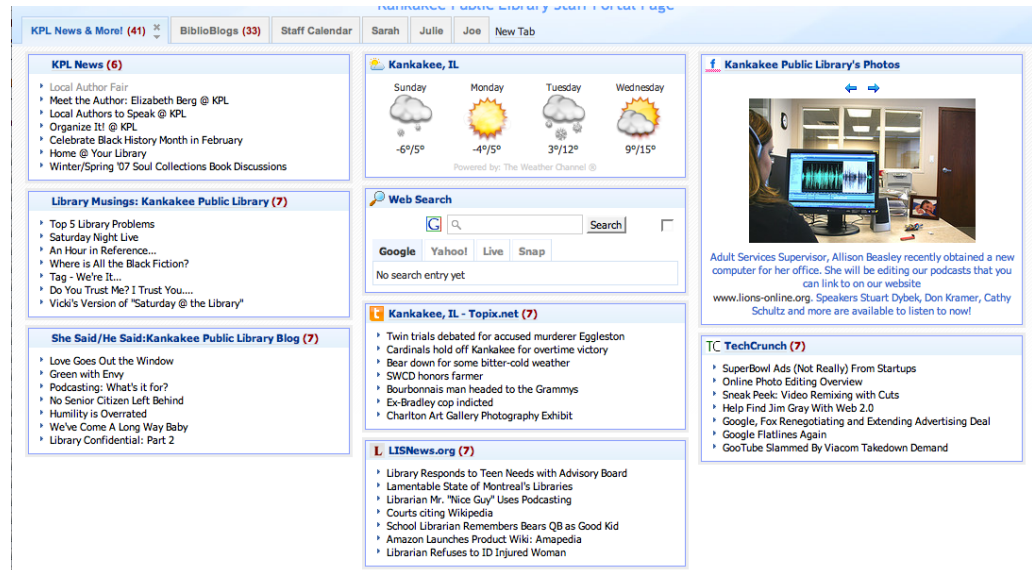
Kankakee Public Library Staff Portal Page

KPL News & More! (41) | BiblioBlogs (33) | Staff Calendar | Sarah | Julie | Joe | New Tab

KPL News (6)
- Local Author Fair
- Meet the Author: Elizabeth Berg @ KPL
- Local Authors to Speak @ KPL
- Organize It! @ KPL
- Celebrate Black History Month in February
- Home @ Your Library
- Winter/Spring '07 Soul Collections Book Discussions

Library Musings: Kankakee Public Library (7)
- Top 5 Library Problems
- Saturday Night Live
- An Hour in Reference...
- Where is All the Black Fiction?
- Tag - We're It...
- Do You Trust Me? I Trust You....
- Vicki's Version of "Saturday @ the Library"

She Said/He Said:Kankakee Public Library Blog (7)
- Love Goes Out the Window
- Green with Envy
- Podcasting: What's it for?
- No Senior Citizen Left Behind
- Humility is Overrated
- We've Come A Long Way Baby
- Library Confidential: Part 2

Kankakee, IL
| Sunday | Monday | Tuesday | Wednesday |
|---|---|---|---|
| -6°/5° | -4°/5° | 3°/12° | 9°/15° |

Powered by: The Weather Channel ®

Web Search
Search
Google | Yahoo! | Live | Snap
No search entry yet

Kankakee, IL - Topix.net (7)
- Twin trials debated for accused murderer Eggleston
- Cardinals hold off Kankakee for overtime victory
- Bear down for some bitter-cold weather
- SWCD honors farmer
- Bourbonnais man headed to the Grammys
- Ex-Bradley cop indicted
- Charlton Art Gallery Photography Exhibit

LISNews.org (7)
- Library Responds to Teen Needs with Advisory Board
- Lamentable State of Montreal's Libraries
- Librarian Mr. "Nice Guy" Uses Podcasting
- Courts citing Wikipedia
- School Librarian Remembers Bears QB as Good Kid
- Amazon Launches Product Wiki: Amapedia
- Librarian Refuses to ID Injured Woman

Kankakee Public Library's Photos

Adult Services Supervisor, Allison Beasley recently obtained a new computer for her office. She will be editing our podcasts that you can link to on our website www.lions-online.org. Speakers Stuart Dybek, Don Kramer, Cathy Schultz and more are available to listen to now!

TC TechCrunch (7)
- SuperBowl Ads (Not Really) From Startups
- Online Photo Editing Overview
- Sneak Peek: Video Remixing with Cuts
- Help Find Jim Gray With Web 2.0
- Google, Fox Renegotiating and Extending Advertising Deal
- Google Flatlines Again
- GooTube Slammed By Viacom Takedown Demand